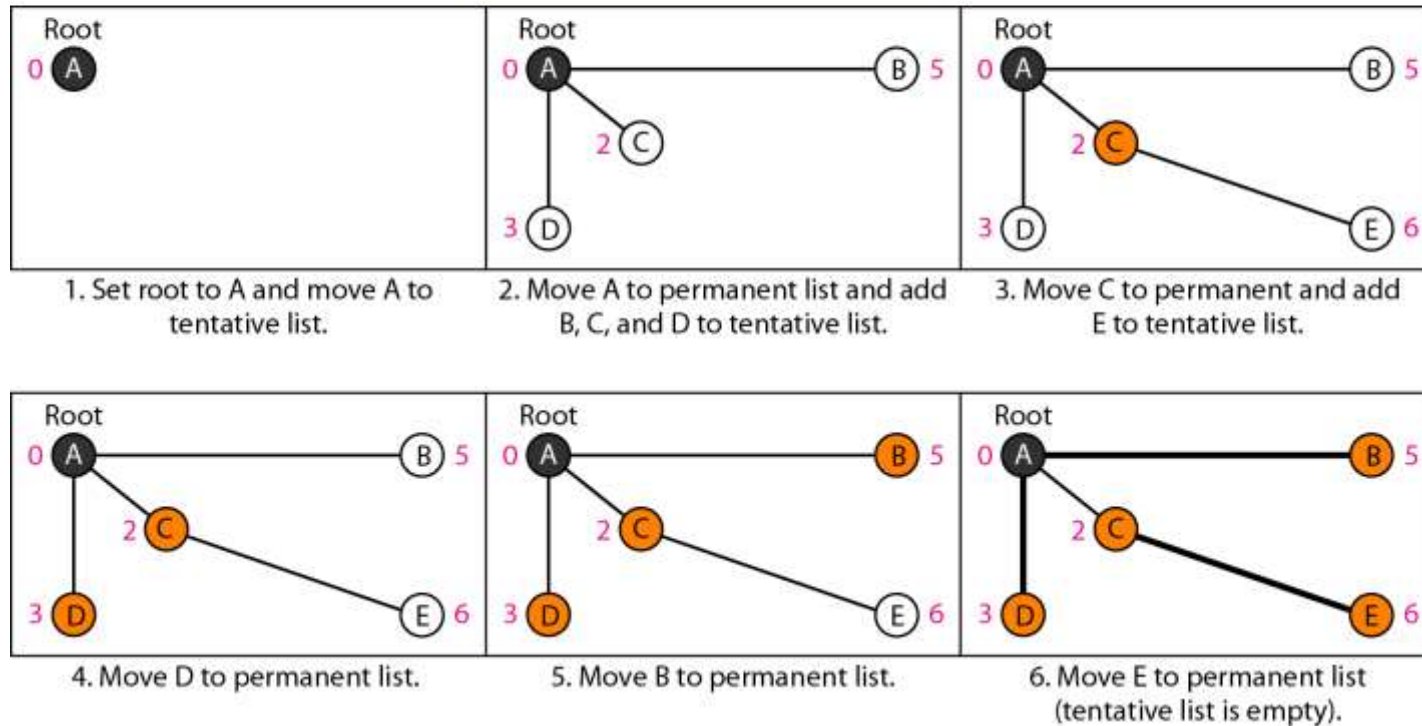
Root
0 A

1. Set root to A and move A to tentative list.

Root
0 A
B 5
2 C
3 D

2. Move A to permanent list and add B, C, and D to tentative list.

Root
0 A
B 5
2 C
3 D
E 6

3. Move C to permanent and add E to tentative list.

Root
0 A
B 5
2 C
3 D
E 6

4. Move D to permanent list.

Root
0 A
B 5
2 C
3 D
E 6

5. Move B to permanent list.

Root
0 A
B 5
2 C
3 D
E 6

6. Move E to permanent list (tentative list is empty).